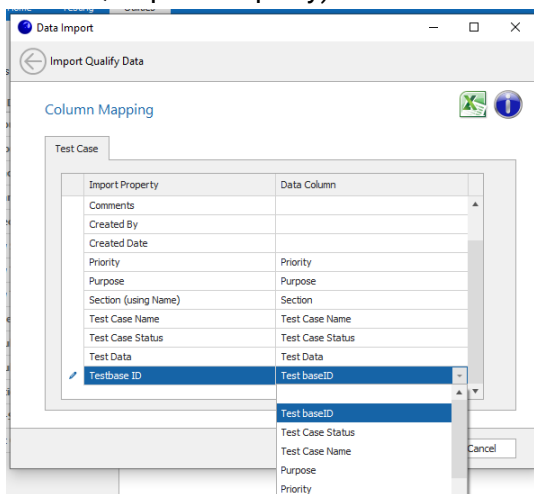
Data Import

Import Qualify Data

Column Mapping

Test Case

| Import Property | Data Column |
|---|---|
| Comments | |
| Created By | |
| Created Date | |
| Priority | Priority |
| Purpose | Purpose |
| Section (using Name) | Section |
| Test Case Name | Test Case Name |
| Test Case Status | Test Case Status |
| Test Data | Test Data |
| Testbase ID | Test baseID |

Test baseID
Test Case Status
Test Case Name
Purpose
Priority

ancel